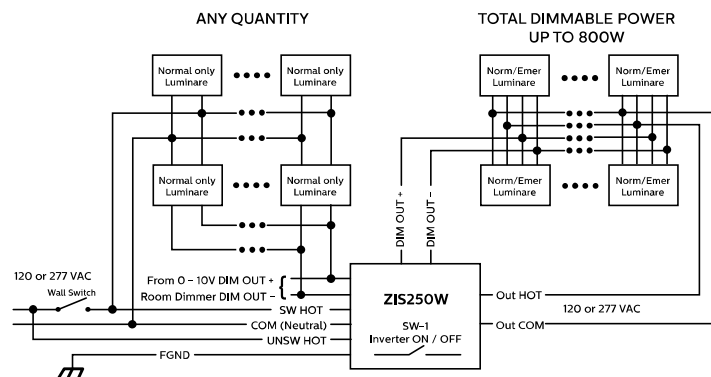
ANY QUANTITY

TOTAL DIMMABLE POWER
UP TO 800W

Normal only Luminare

Normal only Luminare

Normal only Luminare

Normal only Luminare

Norm/Emer Luminare

Norm/Emer Luminare

Norm/Emer Luminare

Norm/Emer Luminare

DIM OUT +

DIM OUT –

120 or 277 VAC

Wall Switch

From 0 – 10V DIM OUT +

Room Dimmer DIM OUT –

SW HOT

COM (Neutral)

UNSW HOT

FGND

ZIS250W

SW–1
Inverter ON / OFF

Out HOT

120 or 277 VAC

Out COM